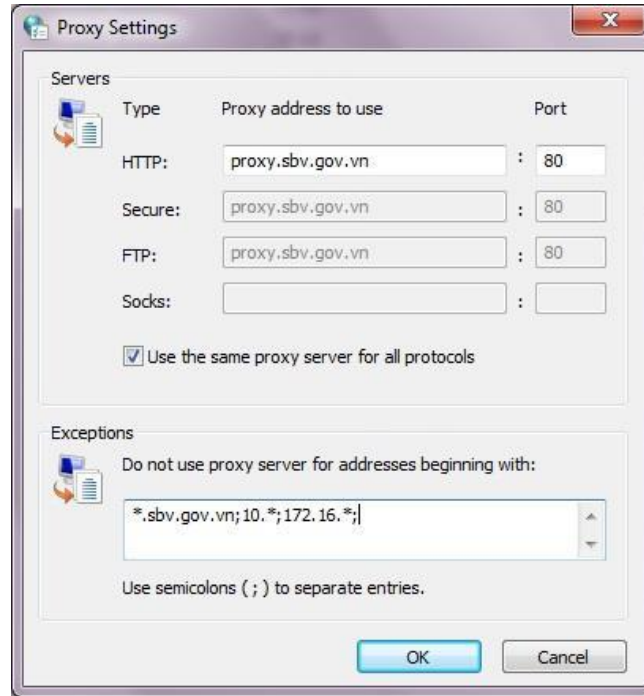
Proxy Settings

Servers

| Type | Proxy address to use | | Port |
|---|---|---|---|
| HTTP: | proxy.sbv.gov.vn | : | 80 |
| Secure: | proxy.sbv.gov.vn | : | 80 |
| FTP: | proxy.sbv.gov.vn | : | 80 |
| Socks: | | : | |

Use the same proxy server for all protocols

Exceptions

Do not use proxy server for addresses beginning with:

*.sbv.gov.vn;10.*;172.16.*;

Use semicolons ( ; ) to separate entries.

OK

Cancel